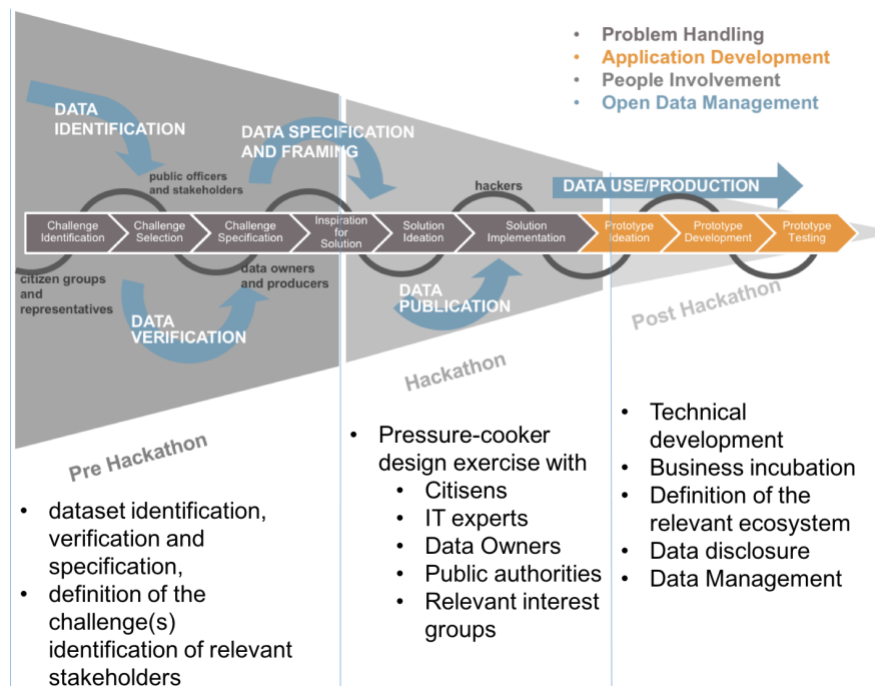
• Problem Handling
• Application Development
• People Involvement
• Open Data Management

DATA IDENTIFICATION

DATA SPECIFICATION AND FRAMING

public officers and stakeholders

hackers

DATA USE/PRODUCTION

Challenge Identification

Challenge Selection

Challenge Specification

Inspiration for Solution

Solution Ideation

Solution Implementation

Prototype Ideation

Prototype Development

Prototype Testing

citizen groups and representatives

data owners and producers

DATA VERIFICATION

DATA PUBLICATION

Post Hackathon

Hackathon

Pre Hackathon

• dataset identification, verification and specification,
• definition of the challenge(s) identification of relevant stakeholders

• Pressure-cooker design exercise with
  • Citisens
  • IT experts
  • Data Owners
  • Public authorities
  • Relevant interest groups

• Technical development
• Business incubation
• Definition of the relevant ecosystem
• Data disclosure
• Data Management